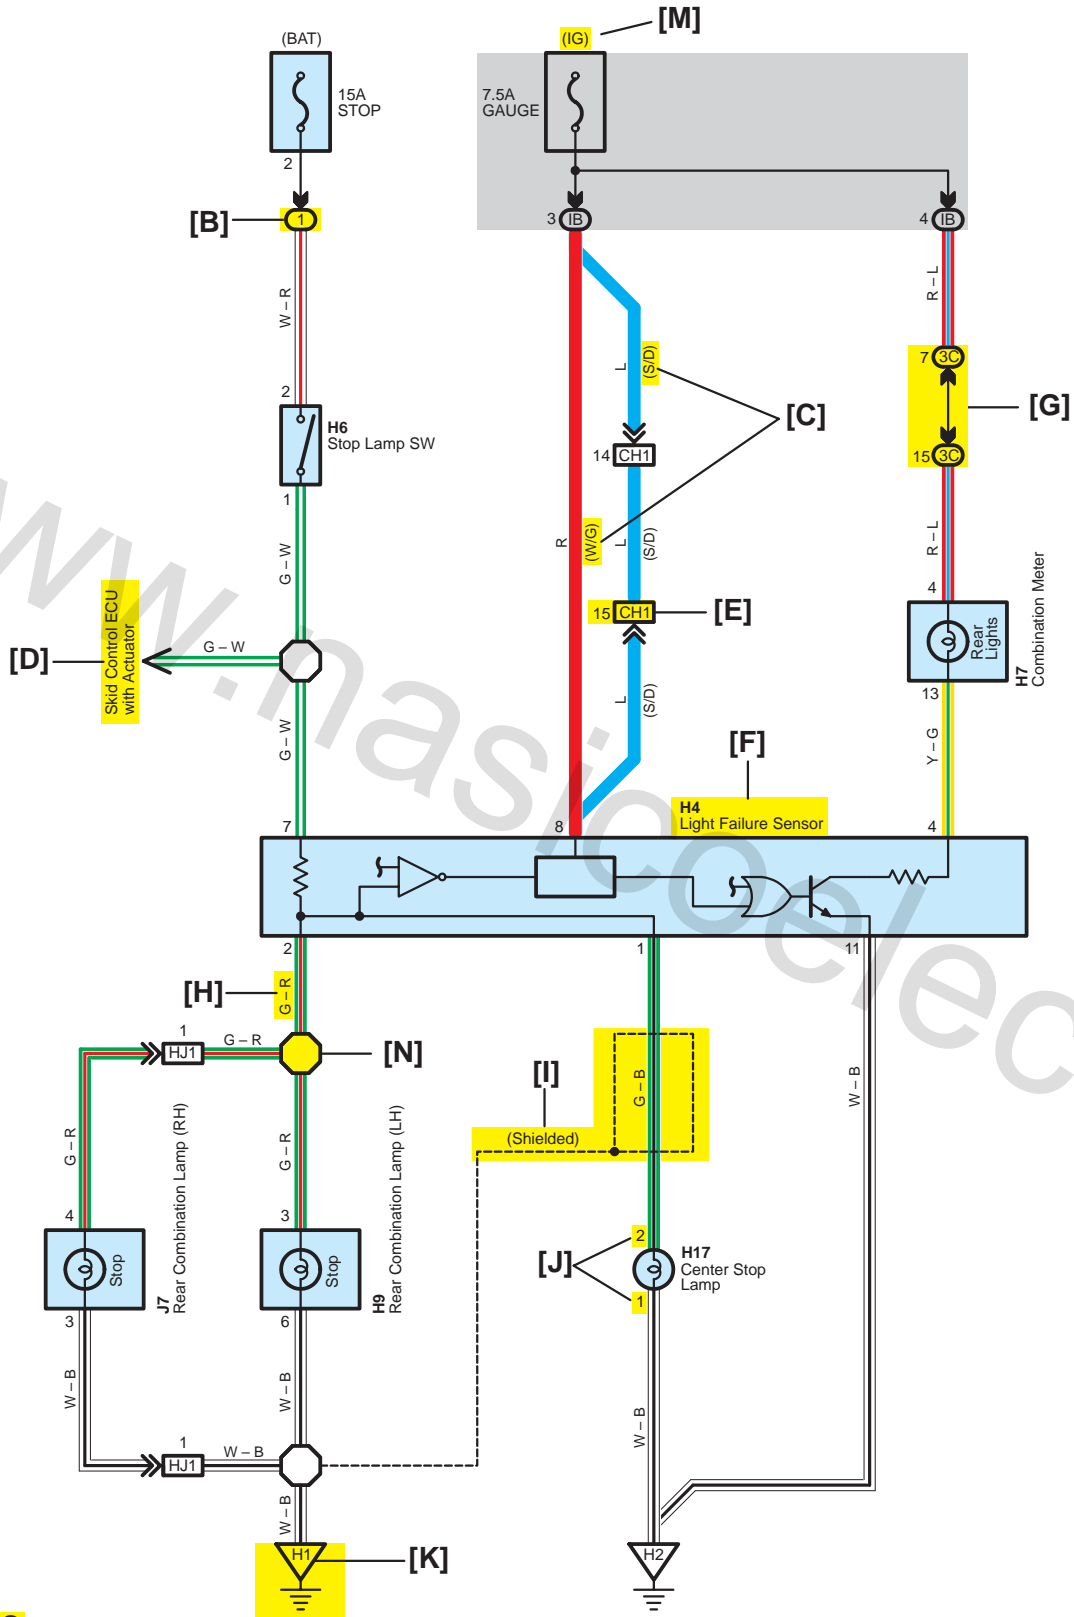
[M]
(BAT)
(IG)
15A STOP
7.5A GAUGE
2
[B]
1
3 IB
4 IB
W – R
R – L
L
(S/D)
[C]
7 3C
[G]
2
H6 Stop Lamp SW
14 CH1
15 3C
1
R
(W/G)
L
(S/D)
R – L
G – W
Combination Meter
4
Skid Control ECU with Actuator
15 CH1
[E]
[D]
G – W
Rear Lights
H7
13
L
(S/D)
G – W
[F]
Y – G
H4 Light Failure Sensor
7
8
4
2
1
11
[H]
G – R
1
HJ1
G – R
[N]
[I]
G – B
W – B
(Shielded)
G – R
G – R
Rear Combination Lamp (RH)
Rear Combination Lamp (LH)
4
3
Stop
Stop
J7
H9
[J]
2
H17 Center Stop Lamp
1
3
6
W – B
W – B
W – B
1
HJ1
W – B
W – B
H1
[K]
H2
www.nasiocelec